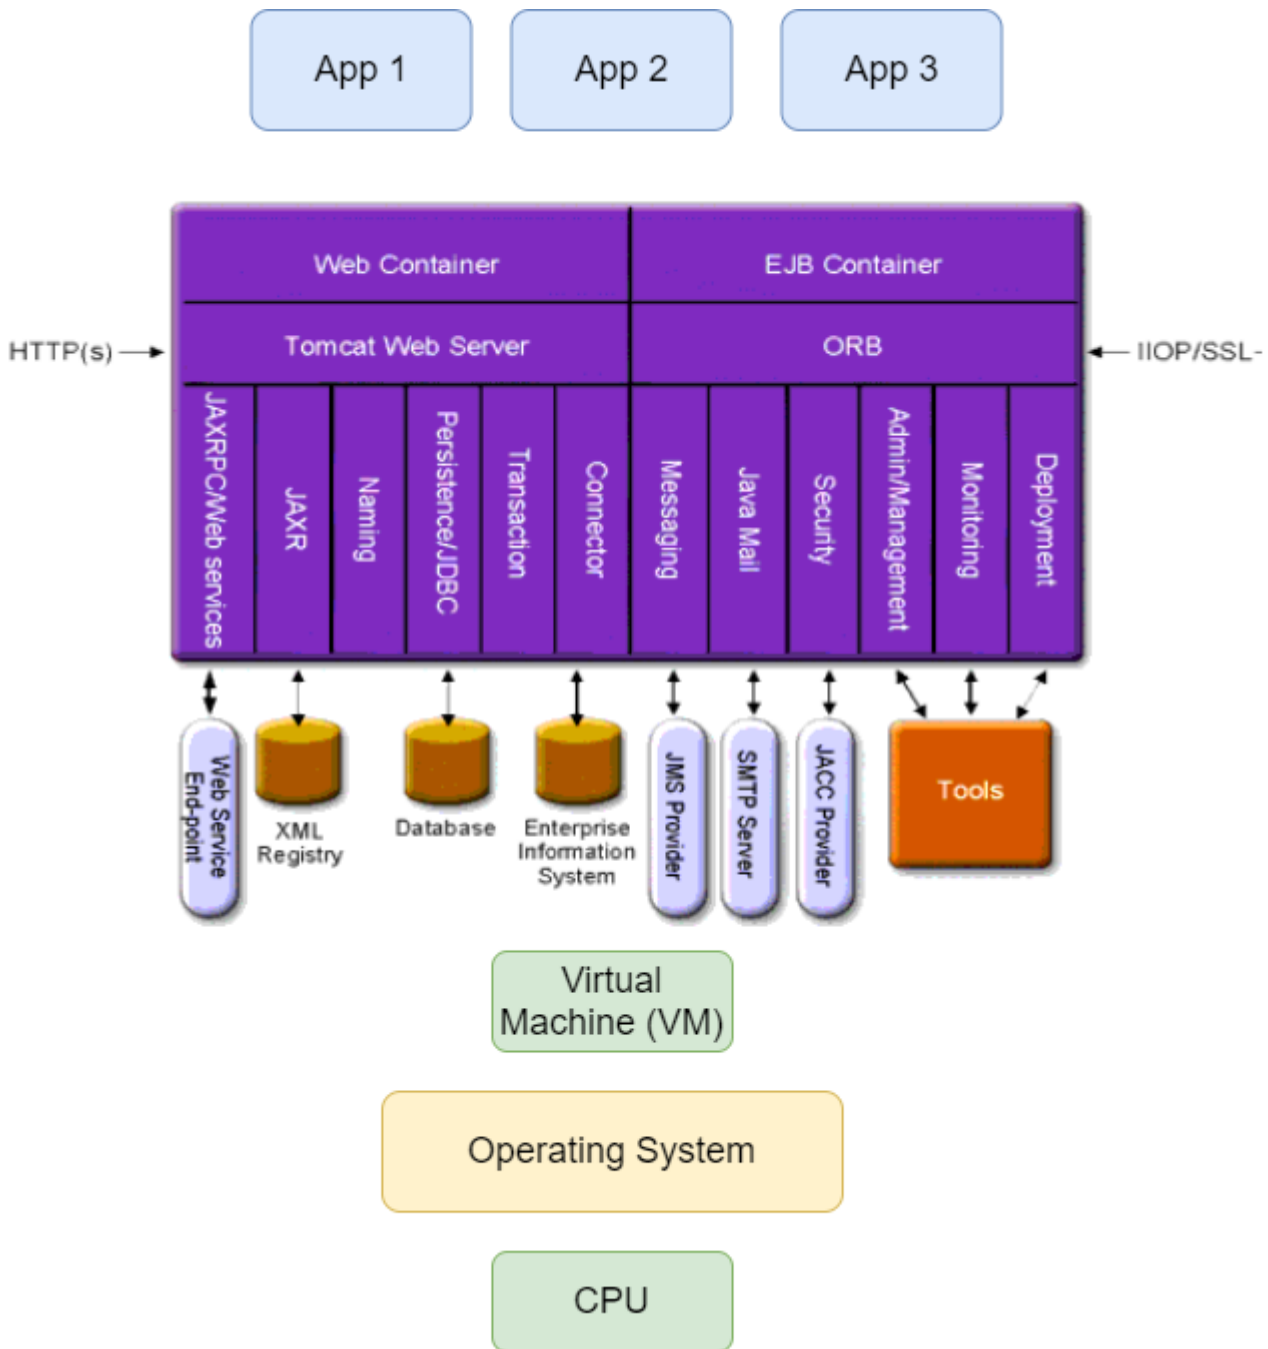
App 1
App 2
App 3

Web Container
EJB Container

HTTP(s)
Tomcat Web Server
ORB
IIOP/SSL-

JAXRPC/Web services
JAXR
Naming
Persistence/JDBC
Transaction
Connector
Messaging
Java Mail
Security
Admin/Management
Monitoring
Deployment

Web Service End-point
XML Registry
Database
Enterprise Information System
JMS Provider
SMTP Server
JACC Provider
Tools

Virtual Machine (VM)

Operating System

CPU